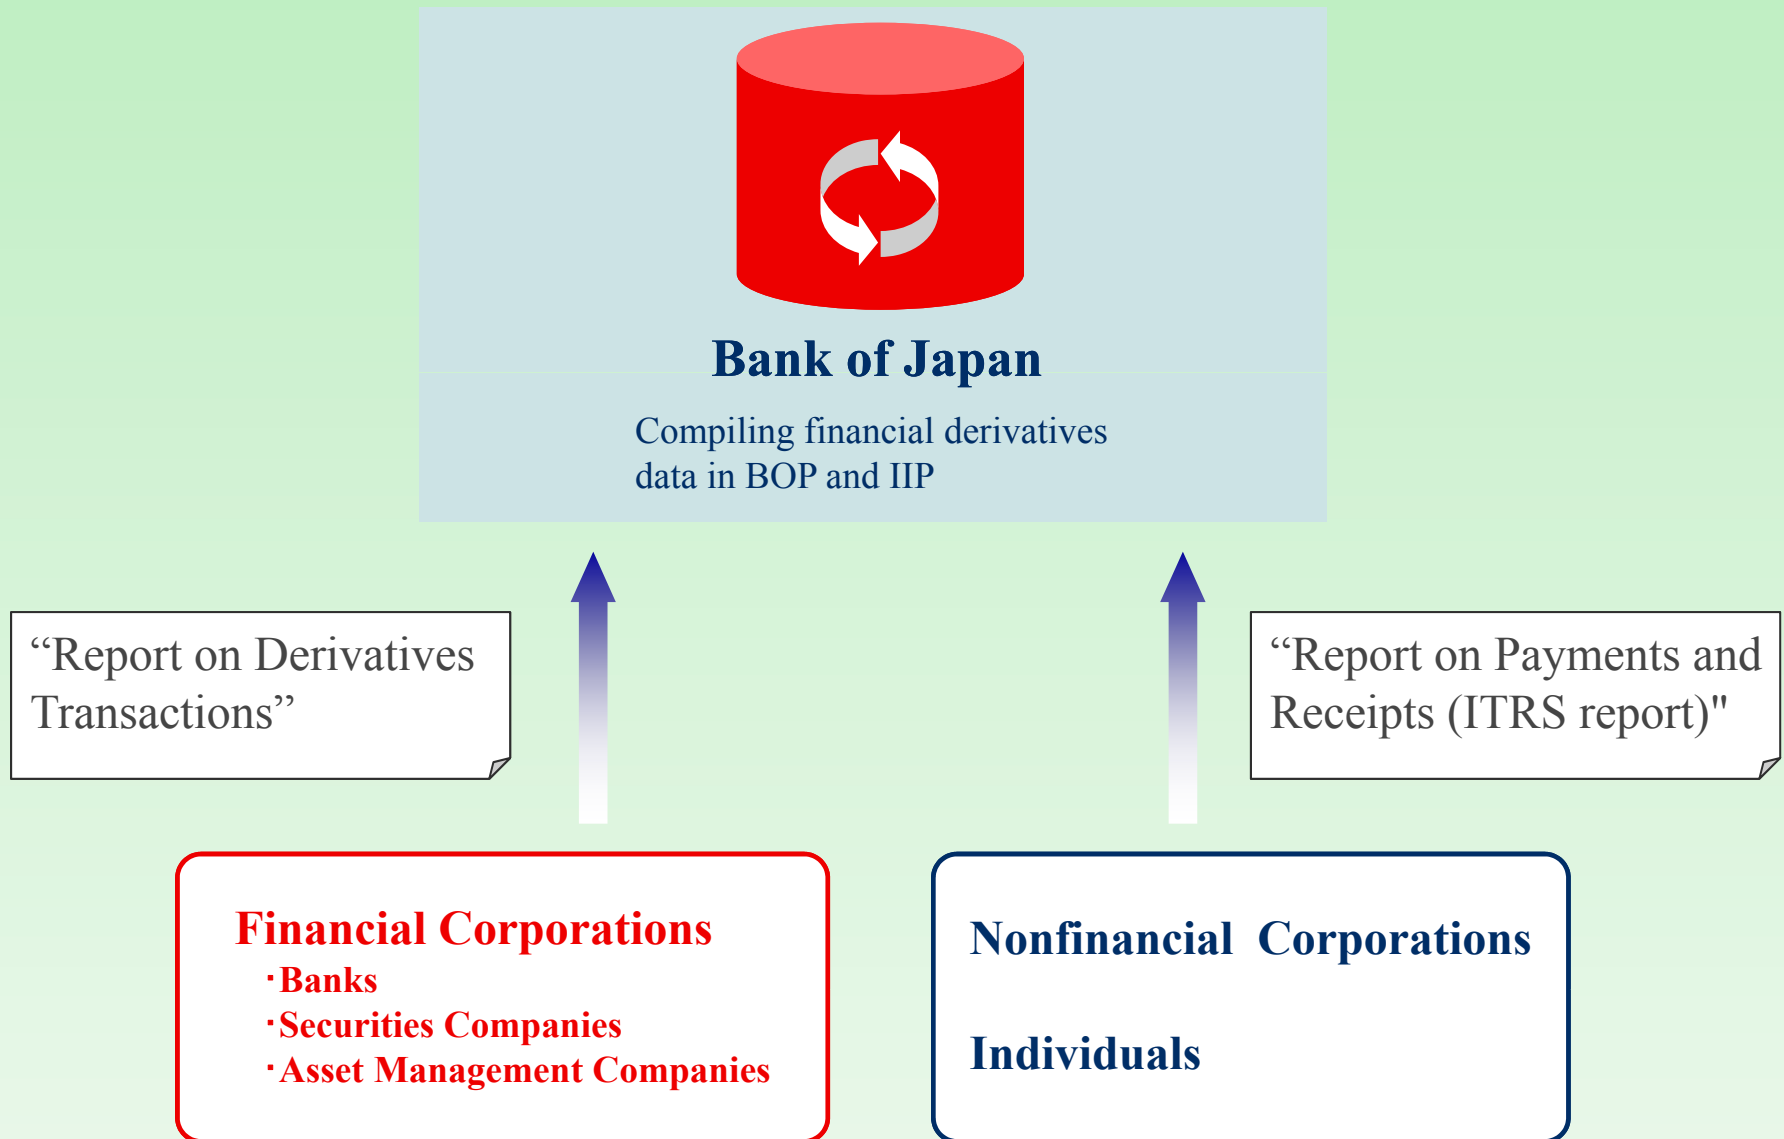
Bank of Japan

Compiling financial derivatives data in BOP and IIP

“Report on Derivatives Transactions”

“Report on Payments and Receipts (ITRS report)"

Financial Corporations
･Banks
･Securities Companies
･Asset Management Companies

Nonfinancial Corporations

Individuals